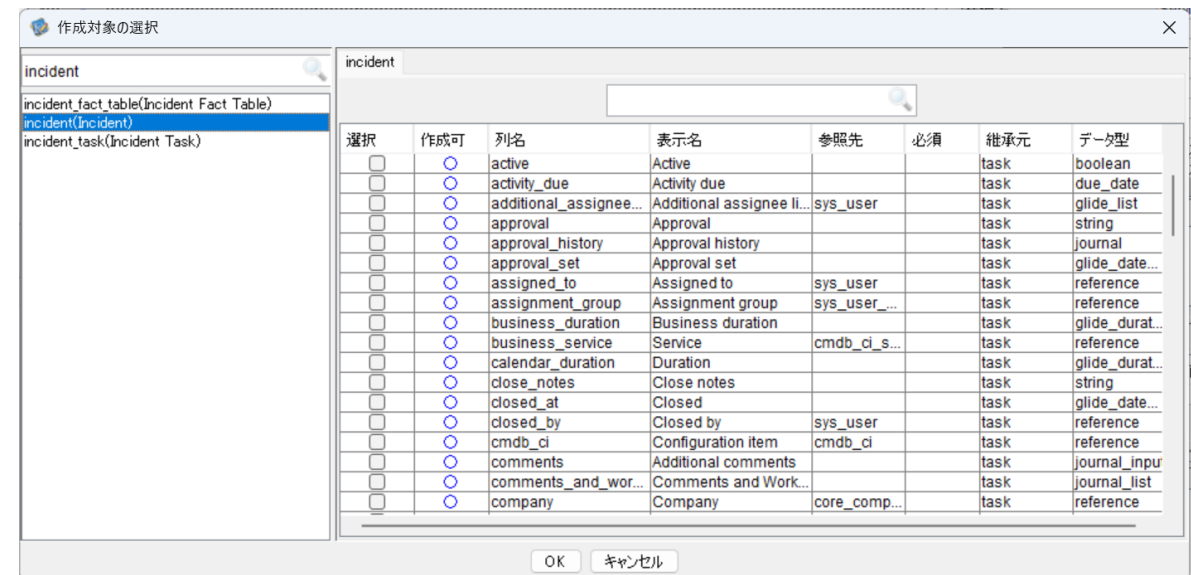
作成対象の選択

incident

incident_fact_table(Incident Fact Table)
incident(Incident)
incident_task(Incident Task)

incident

| 選択 | 作成可 | 列名 | 表示名 | 参照先 | 必須 | 継承元 | データ型 |
|---|---|---|---|---|---|---|---|
| ☐ | ○ | active | Active | | | task | boolean |
| ☐ | ○ | activity_due | Activity due | | | task | due_date |
| ☐ | ○ | additional_assignee... | Additional assignee li... | sys_user | | task | glide_list |
| ☐ | ○ | approval | Approval | | | task | string |
| ☐ | ○ | approval_history | Approval history | | | task | journal |
| ☐ | ○ | approval_set | Approval set | | | task | glide_date... |
| ☐ | ○ | assigned_to | Assigned to | sys_user | | task | reference |
| ☐ | ○ | assignment_group | Assignment group | sys_user_... | | task | reference |
| ☐ | ○ | business_duration | Business duration | | | task | glide_durat... |
| ☐ | ○ | business_service | Service | cmdb_ci_s... | | task | reference |
| ☐ | ○ | calendar_duration | Duration | | | task | glide_durat... |
| ☐ | ○ | close_notes | Close notes | | | task | string |
| ☐ | ○ | closed_at | Closed | | | task | glide_date... |
| ☐ | ○ | closed_by | Closed by | sys_user | | task | reference |
| ☐ | ○ | cmdb_ci | Configuration item | cmdb_ci | | task | reference |
| ☐ | ○ | comments | Additional comments | | | task | journal_input |
| ☐ | ○ | comments_and_wor... | Comments and Work... | | | task | journal_list |
| ☐ | ○ | company | Company | core_comp... | | task | reference |

OK　キャンセル